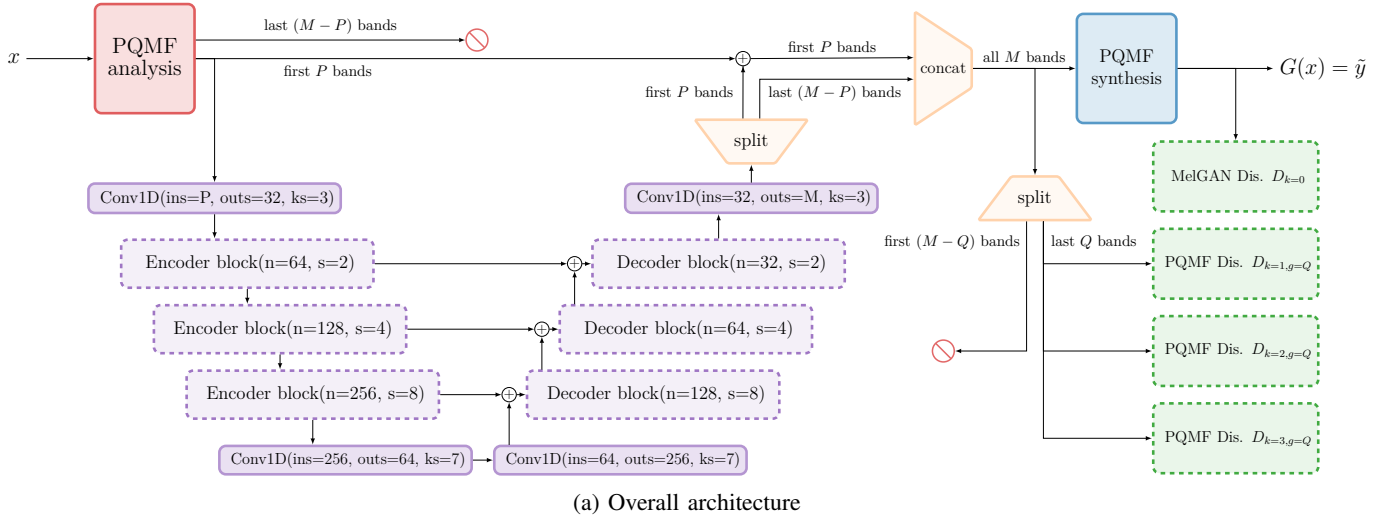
$x$

PQMF analysis

last $(M-P)$ bands

first $P$ bands

first $P$ bands

first $P$ bands

last $(M-P)$ bands

concat

all $M$ bands

PQMF synthesis

$G(x) = \tilde{y}$

split

Conv1D(ins=P, outs=32, ks=3)

Conv1D(ins=32, outs=M, ks=3)

split

MelGAN Dis. $D_{k=0}$

first $(M-Q)$ bands

last $Q$ bands

Encoder block(n=64, s=2)

Decoder block(n=32, s=2)

PQMF Dis. $D_{k=1,g=Q}$

Encoder block(n=128, s=4)

Decoder block(n=64, s=4)

PQMF Dis. $D_{k=2,g=Q}$

Encoder block(n=256, s=8)

Decoder block(n=128, s=8)

PQMF Dis. $D_{k=3,g=Q}$

Conv1D(ins=256, outs=64, ks=7)

Conv1D(ins=64, outs=256, ks=7)

(a) Overall architecture